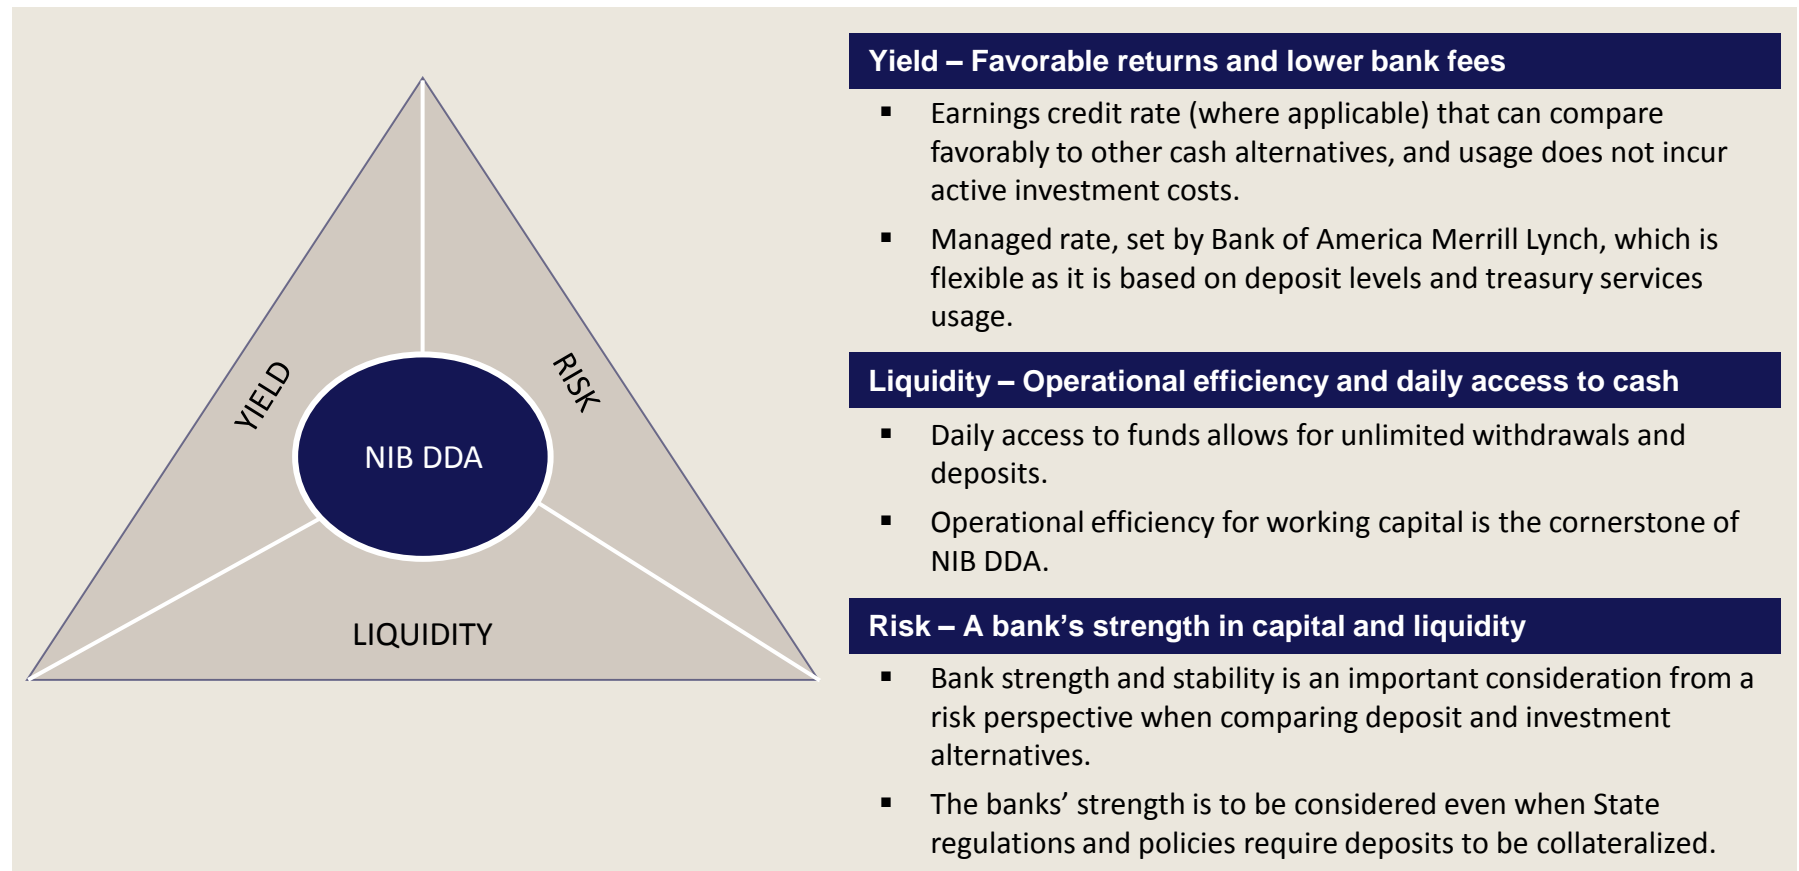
YIELD

RISK

NIB DDA

LIQUIDITY

Yield – Favorable returns and lower bank fees

- Earnings credit rate (where applicable) that can compare favorably to other cash alternatives, and usage does not incur active investment costs.
- Managed rate, set by Bank of America Merrill Lynch, which is flexible as it is based on deposit levels and treasury services usage.

Liquidity – Operational efficiency and daily access to cash

- Daily access to funds allows for unlimited withdrawals and deposits.
- Operational efficiency for working capital is the cornerstone of NIB DDA.

Risk – A bank's strength in capital and liquidity

- Bank strength and stability is an important consideration from a risk perspective when comparing deposit and investment alternatives.
- The banks' strength is to be considered even when State regulations and policies require deposits to be collateralized.